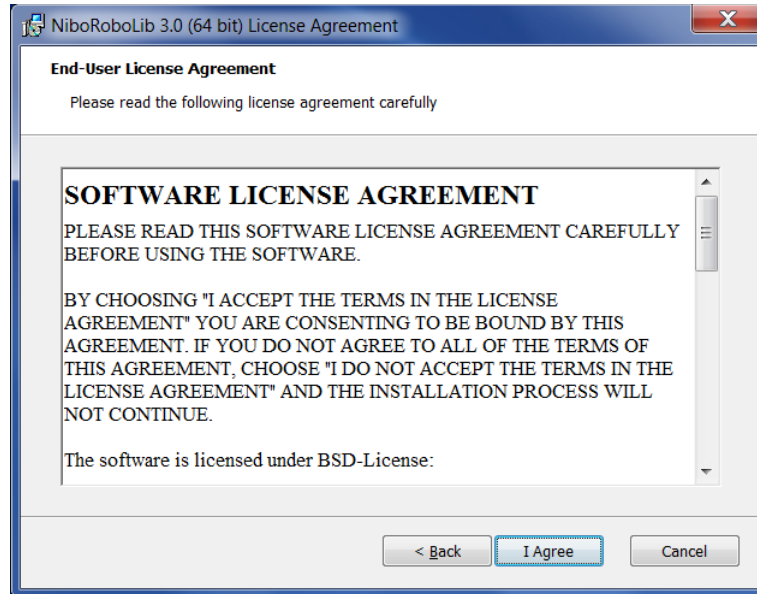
NiboRoboLib 3.0 (64 bit) License Agreement

End-User License Agreement

Please read the following license agreement carefully

SOFTWARE LICENSE AGREEMENT

PLEASE READ THIS SOFTWARE LICENSE AGREEMENT CAREFULLY BEFORE USING THE SOFTWARE.

BY CHOOSING "I ACCEPT THE TERMS IN THE LICENSE AGREEMENT" YOU ARE CONSENTING TO BE BOUND BY THIS AGREEMENT. IF YOU DO NOT AGREE TO ALL OF THE TERMS OF THIS AGREEMENT, CHOOSE "I DO NOT ACCEPT THE TERMS IN THE LICENSE AGREEMENT" AND THE INSTALLATION PROCESS WILL NOT CONTINUE.

The software is licensed under BSD-License:

< Back | I Agree | Cancel